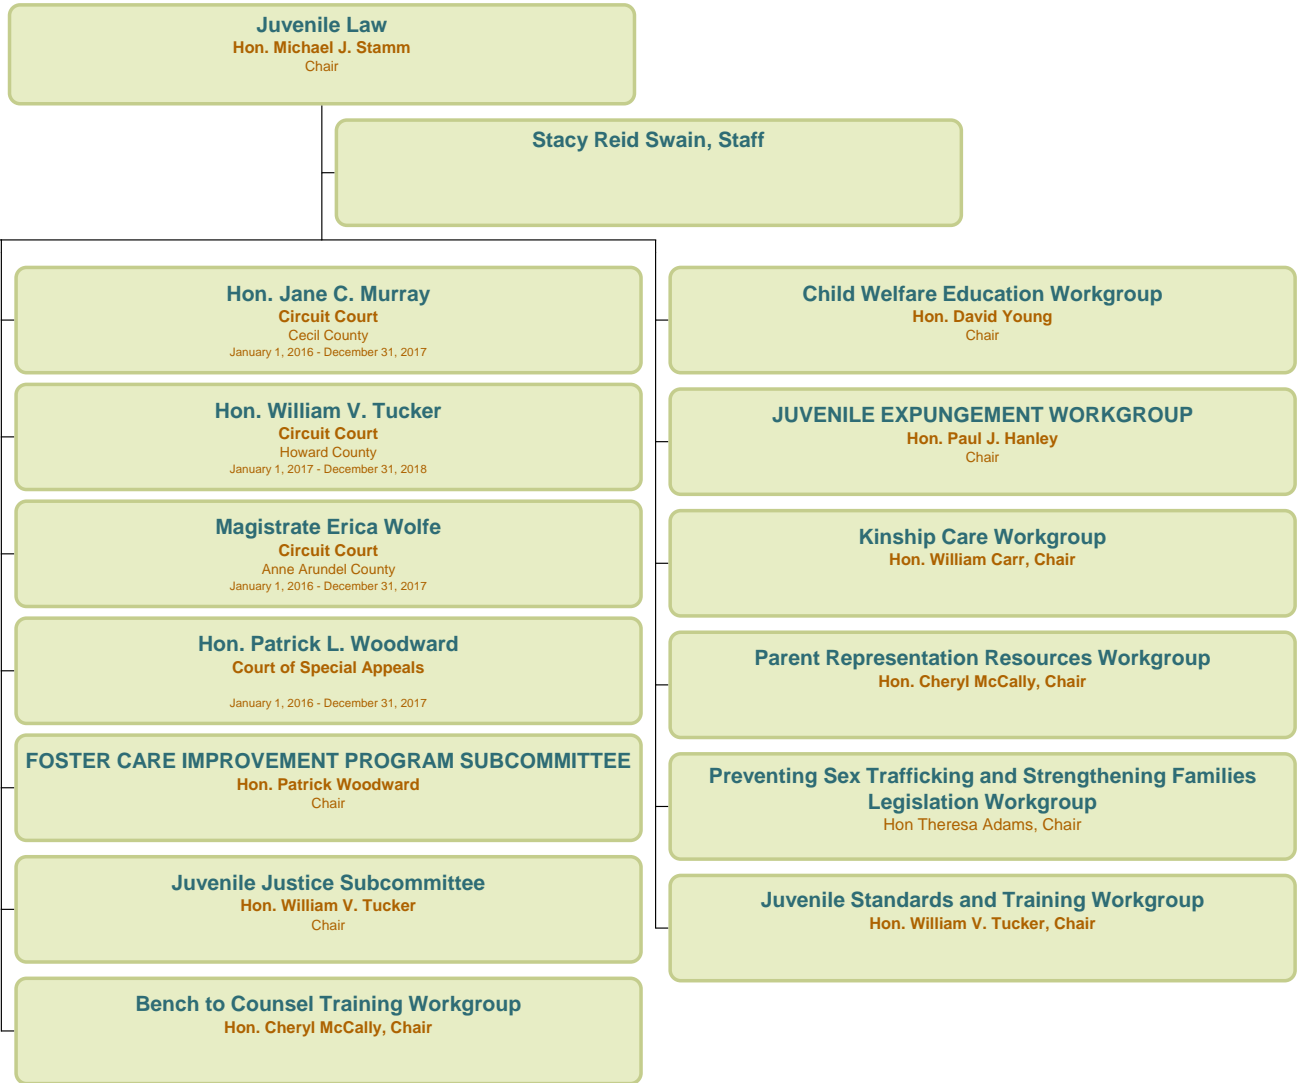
Juvenile Law
Hon. Michael J. Stamm
Chair

Stacy Reid Swain, Staff

Hon. Jane C. Murray
Circuit Court
Cecil County
January 1, 2016 - December 31, 2017

Hon. William V. Tucker
Circuit Court
Howard County
January 1, 2017 - December 31, 2018

Magistrate Erica Wolfe
Circuit Court
Anne Arundel County
January 1, 2016 - December 31, 2017

Hon. Patrick L. Woodward
Court of Special Appeals
January 1, 2016 - December 31, 2017

FOSTER CARE IMPROVEMENT PROGRAM SUBCOMMITTEE
Hon. Patrick Woodward
Chair

Juvenile Justice Subcommittee
Hon. William V. Tucker
Chair

Bench to Counsel Training Workgroup
Hon. Cheryl McCally, Chair

Child Welfare Education Workgroup
Hon. David Young
Chair

JUVENILE EXPUNGEMENT WORKGROUP
Hon. Paul J. Hanley
Chair

Kinship Care Workgroup
Hon. William Carr, Chair

Parent Representation Resources Workgroup
Hon. Cheryl McCally, Chair

Preventing Sex Trafficking and Strengthening Families Legislation Workgroup
Hon Theresa Adams, Chair

Juvenile Standards and Training Workgroup
Hon. William V. Tucker, Chair